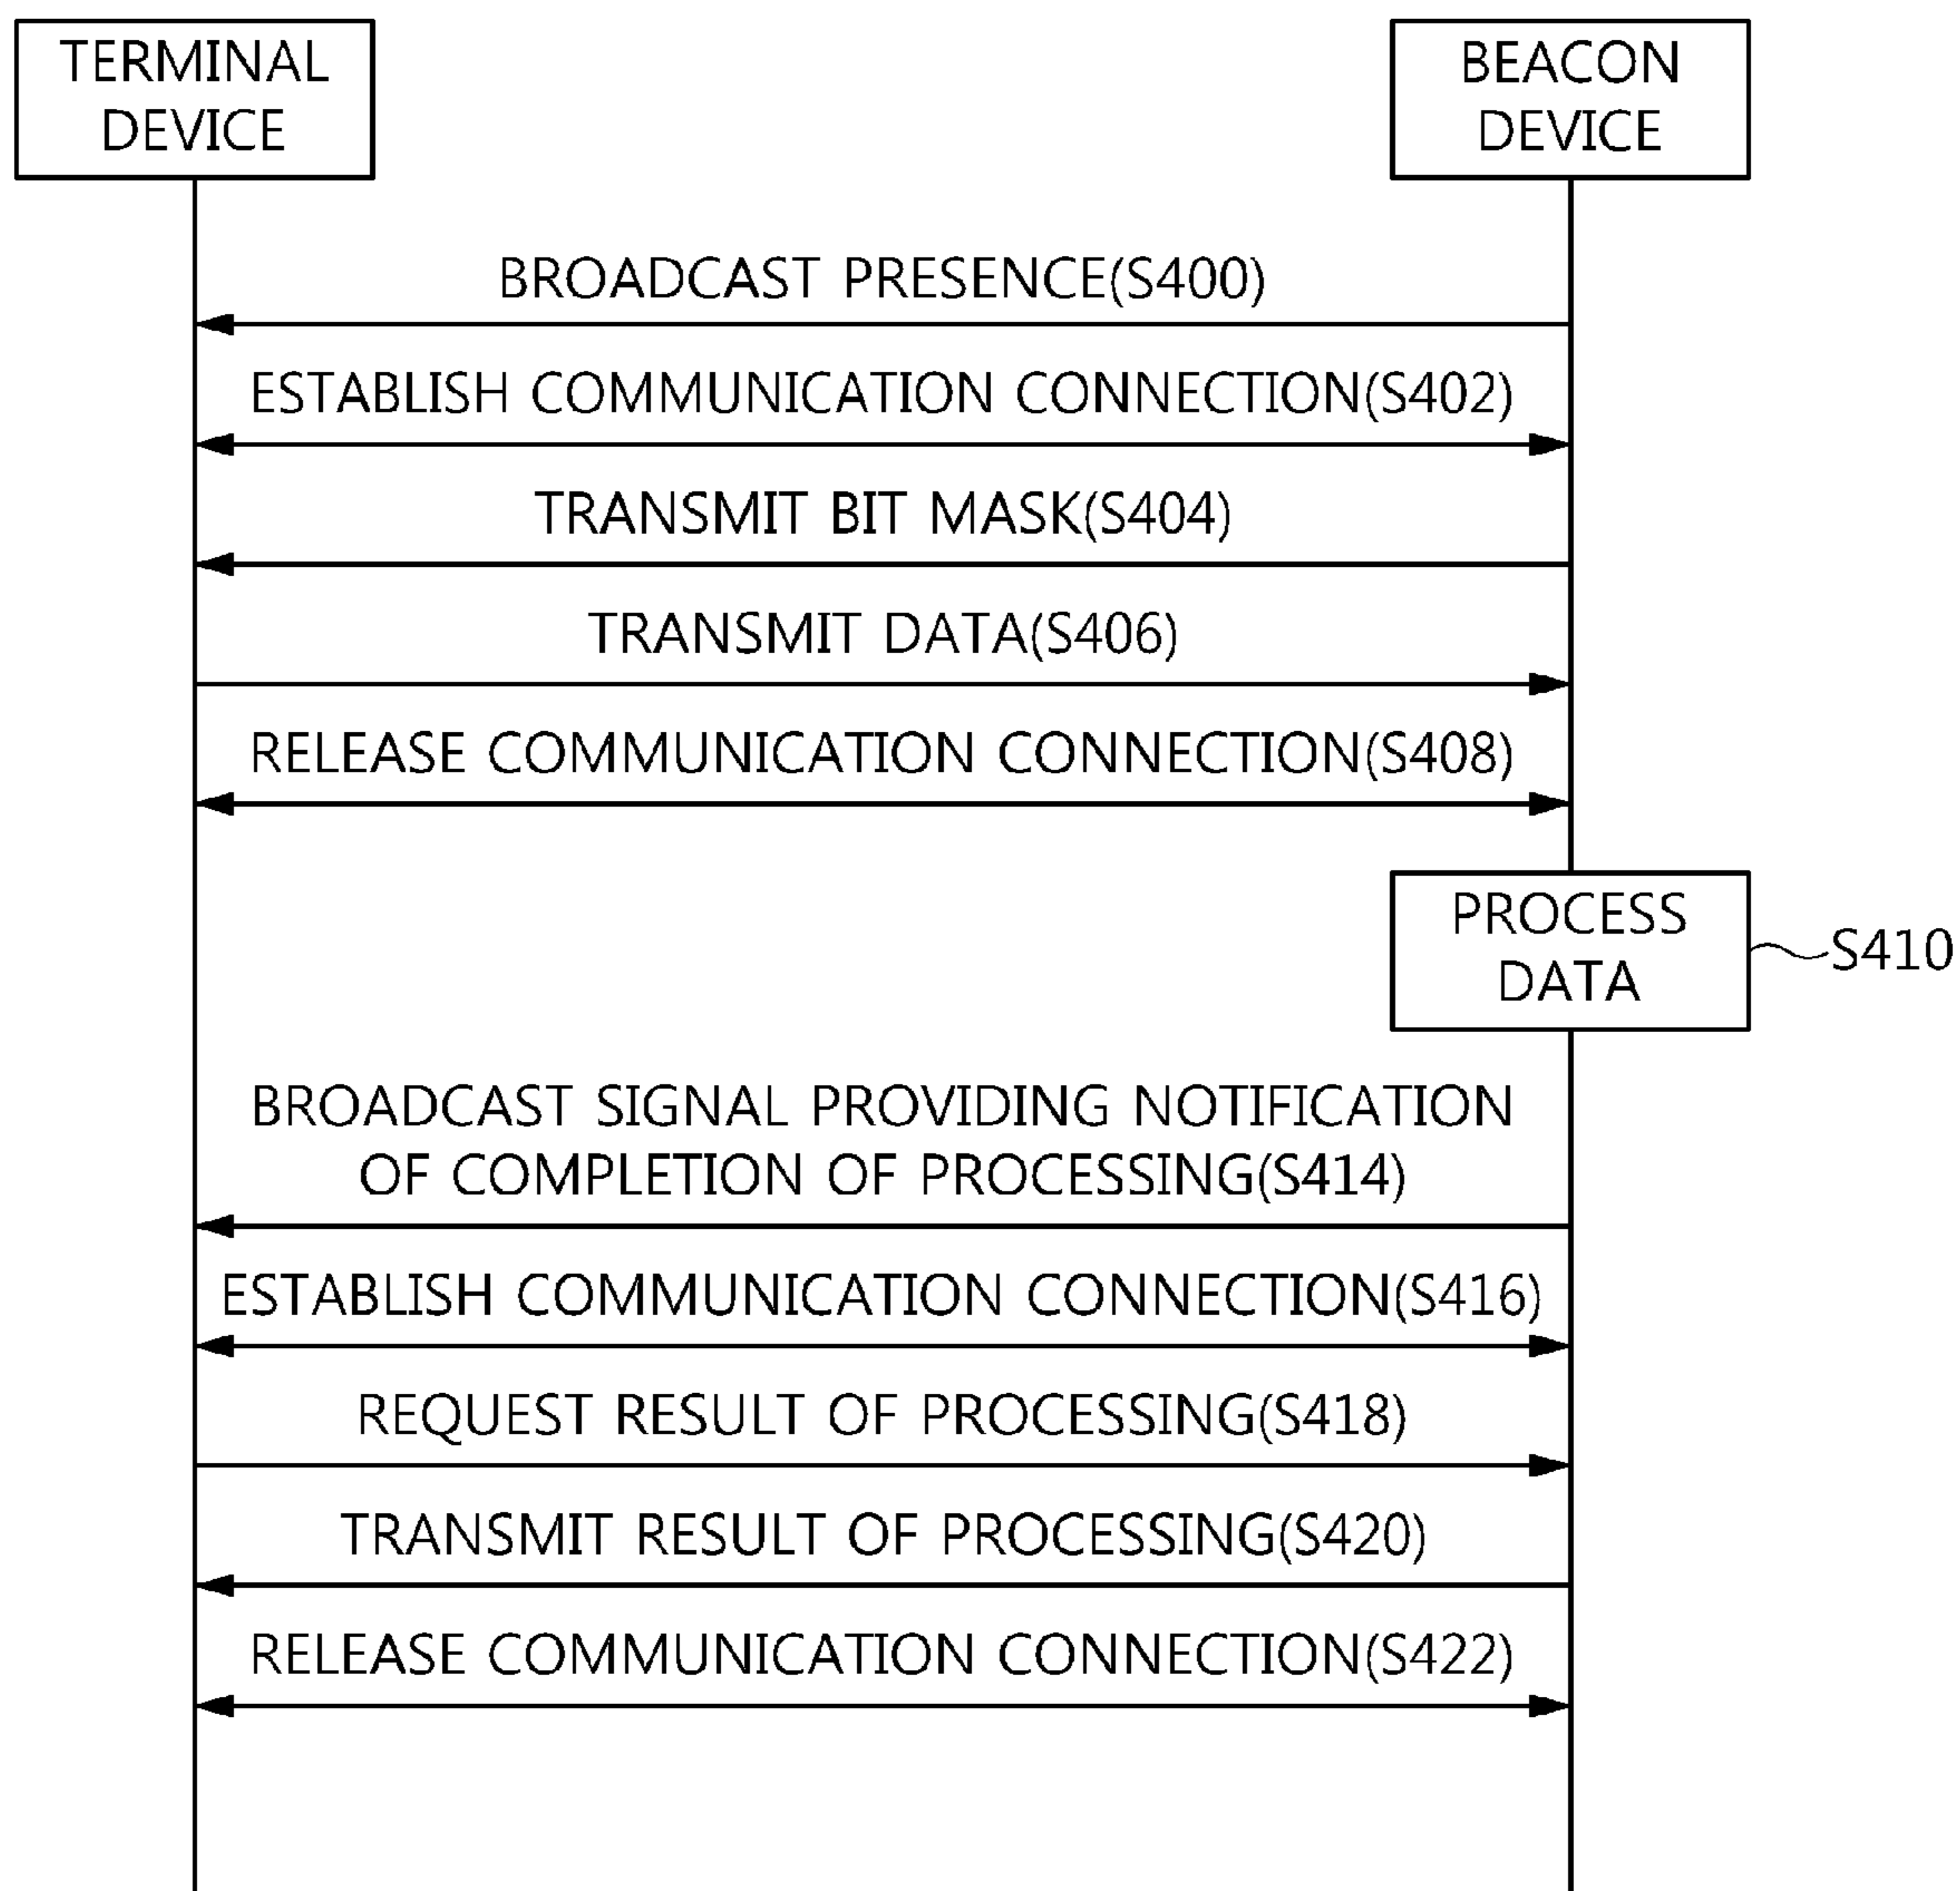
TERMINAL DEVICE

BEACON DEVICE

BROADCAST PRESENCE(S400)

ESTABLISH COMMUNICATION CONNECTION(S402)

TRANSMIT BIT MASK(S404)

TRANSMIT DATA(S406)

RELEASE COMMUNICATION CONNECTION(S408)

PROCESS DATA

S410

BROADCAST SIGNAL PROVIDING NOTIFICATION OF COMPLETION OF PROCESSING(S414)

ESTABLISH COMMUNICATION CONNECTION(S416)

REQUEST RESULT OF PROCESSING(S418)

TRANSMIT RESULT OF PROCESSING(S420)

RELEASE COMMUNICATION CONNECTION(S422)